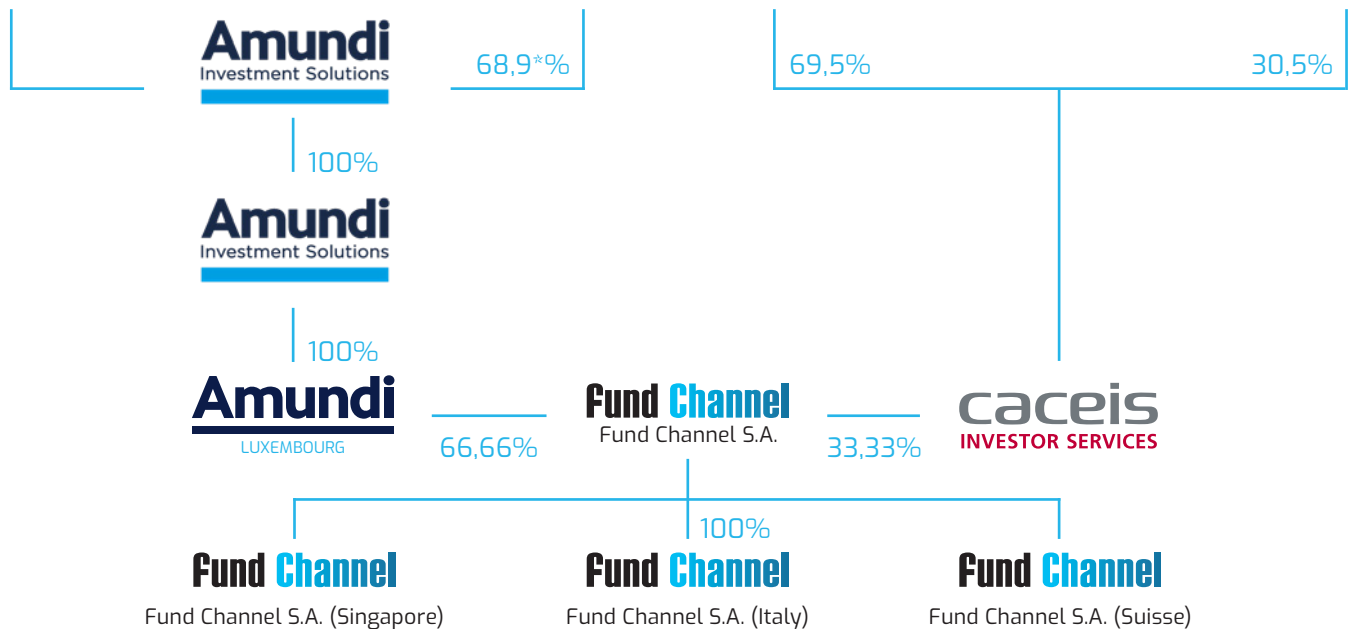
Amundi
Investment Solutions

68,9*%

69,5%

30,5%

100%

Amundi
Investment Solutions

100%

Amundi
LUXEMBOURG

66,66%

Fund Channel
Fund Channel S.A.

33,33%

caceis
INVESTOR SERVICES

100%

Fund Channel
Fund Channel S.A. (Singapore)

Fund Channel
Fund Channel S.A. (Italy)

Fund Channel
Fund Channel S.A. (Suisse)